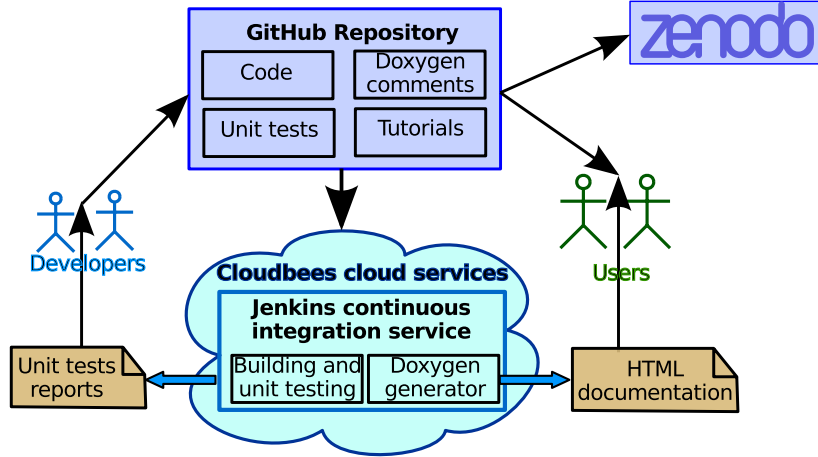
GitHub Repository

Code

Doxygen comments

Unit tests

Tutorials

zenodo

Developers

Users

Cloudbees cloud services

Jenkins continuous integration service

Building and unit testing

Doxygen generator

Unit tests reports

HTML documentation